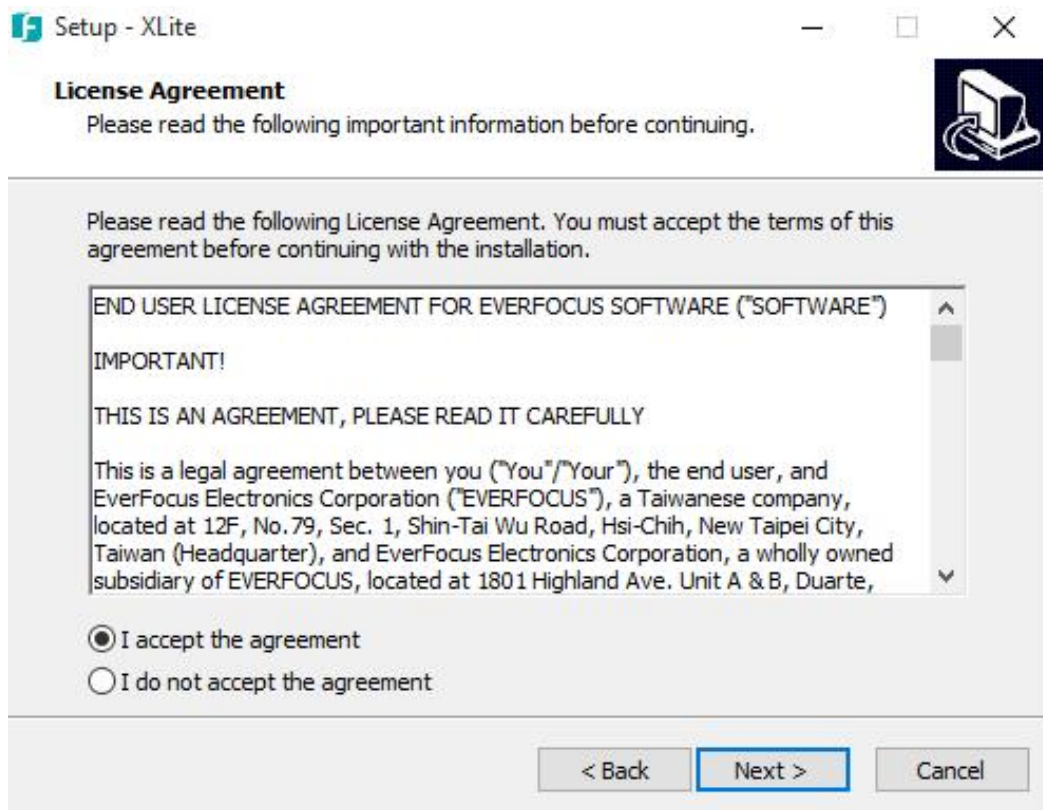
Setup - XLite

License Agreement
Please read the following important information before continuing.

Please read the following License Agreement. You must accept the terms of this agreement before continuing with the installation.

END USER LICENSE AGREEMENT FOR EVERFOCUS SOFTWARE ("SOFTWARE")

IMPORTANT!

THIS IS AN AGREEMENT, PLEASE READ IT CAREFULLY

This is a legal agreement between you ("You"/"Your"), the end user, and EverFocus Electronics Corporation ("EVERFOCUS"), a Taiwanese company, located at 12F, No.79, Sec. 1, Shin-Tai Wu Road, Hsi-Chih, New Taipei City, Taiwan (Headquarter), and EverFocus Electronics Corporation, a wholly owned subsidiary of EVERFOCUS, located at 1801 Highland Ave. Unit A & B, Duarte,

I accept the agreement
I do not accept the agreement

< Back
Next >
Cancel